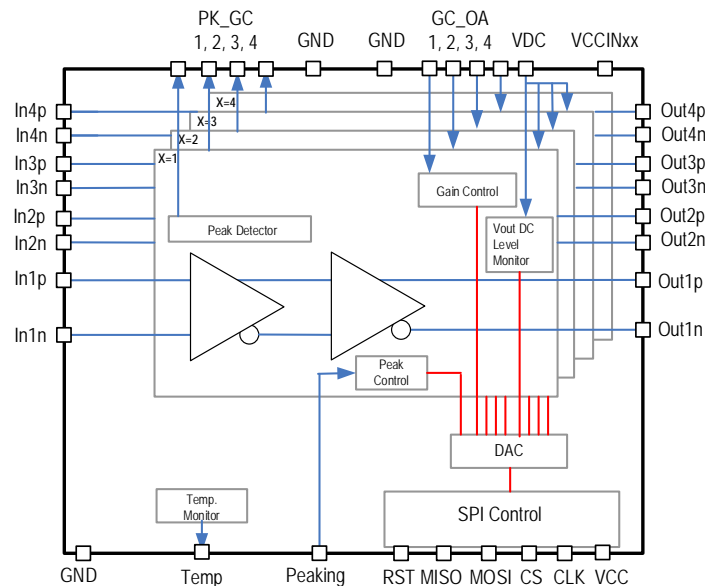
PK_GC
1, 2, 3, 4
GND
GND
GC_OA
1, 2, 3, 4
VDC
VCCINxx

In4p
In4n
In3p
In3n
In2p
In2n
In1p
In1n

X=4
X=3
X=2
X=1

Peak Detector
Gain Control
Vout DC Level Monitor
Peak Control
DAC
SPI Control
Temp. Monitor

Out4p
Out4n
Out3p
Out3n
Out2p
Out2n
Out1p
Out1n

GND
Temp
Peaking
RST
MISO
MOSI
CS
CLK
VCC